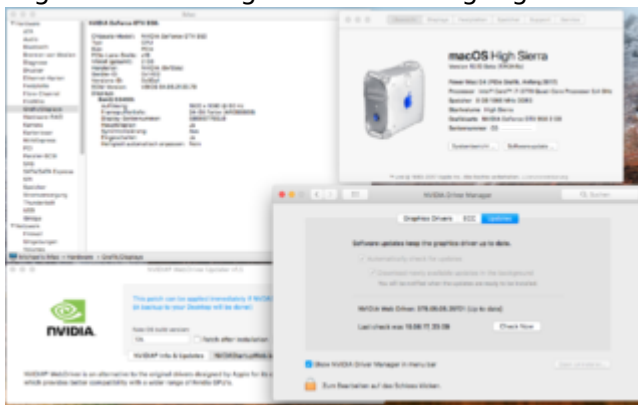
NVIDIA GeForce GTX 680

macOS High Sierra

NVIDIA Driver Manager

Graphics Drivers  ECC  Updates

Software updates keep the graphics driver up to date.

Automatically check for updates

NVIDIA Web Driver: 378.05.05.25f01 (Up to date)

Last check was 19.08.17, 23:08

Check Now

Show NVIDIA Driver Manager in menu bar

Zum Bearbeiten auf das Schloss klicken.

NVIDIA

NVIDIA Info & Updates

Systembericht...  Softwareupdate...